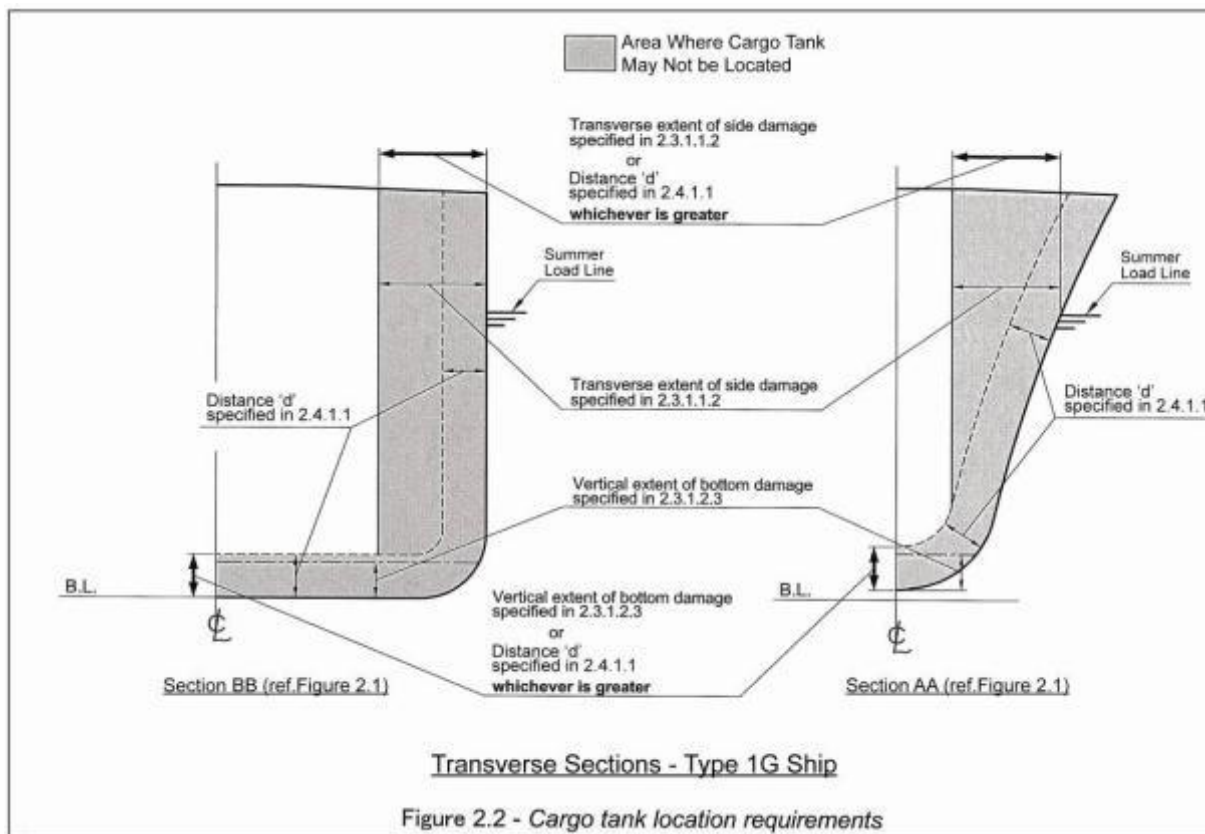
Area Where Cargo Tank May Not be Located

Transverse extent of side damage specified in 2.3.1.1.2 or Distance 'd' specified in 2.4.1.1 **whichever is greater**

Summer Load Line

Summer Load Line

Distance 'd' specified in 2.4.1.1

Transverse extent of side damage specified in 2.3.1.1.2

Distance 'd' specified in 2.4.1.1

Vertical extent of bottom damage specified in 2.3.1.2.3

B.L.

B.L.

Vertical extent of bottom damage specified in 2.3.1.2.3 or Distance 'd' specified in 2.4.1.1 **whichever is greater**

℄

℄

Section BB (ref.Figure 2.1)

Section AA (ref.Figure 2.1)

Transverse Sections - Type 1G Ship

Figure 2.2 - *Cargo tank location requirements*